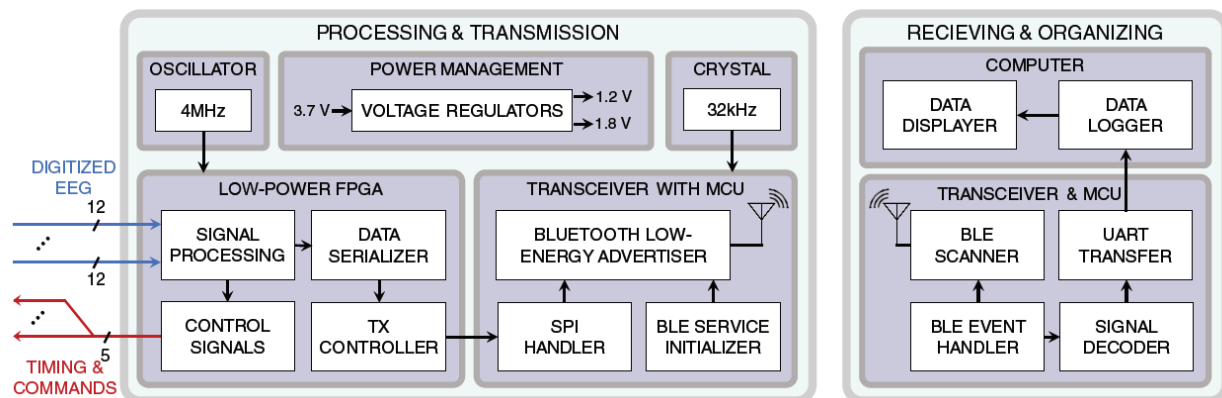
PROCESSING & TRANSMISSION

OSCILLATOR

4MHz

POWER MANAGEMENT

3.7 V

VOLTAGE REGULATORS

1.2 V

1.8 V

CRYSTAL

32kHz

DIGITIZED EEG

12

12

LOW-POWER FPGA

SIGNAL PROCESSING

DATA SERIALIZER

CONTROL SIGNALS

TX CONTROLLER

5

TIMING & COMMANDS

TRANSCEIVER WITH MCU

BLUETOOTH LOW-ENERGY ADVERTISER

SPI HANDLER

BLE SERVICE INITIALIZER

RECIEVING & ORGANIZING

COMPUTER

DATA DISPLAYER

DATA LOGGER

TRANSCEIVER & MCU

BLE SCANNER

UART TRANSFER

BLE EVENT HANDLER

SIGNAL DECODER